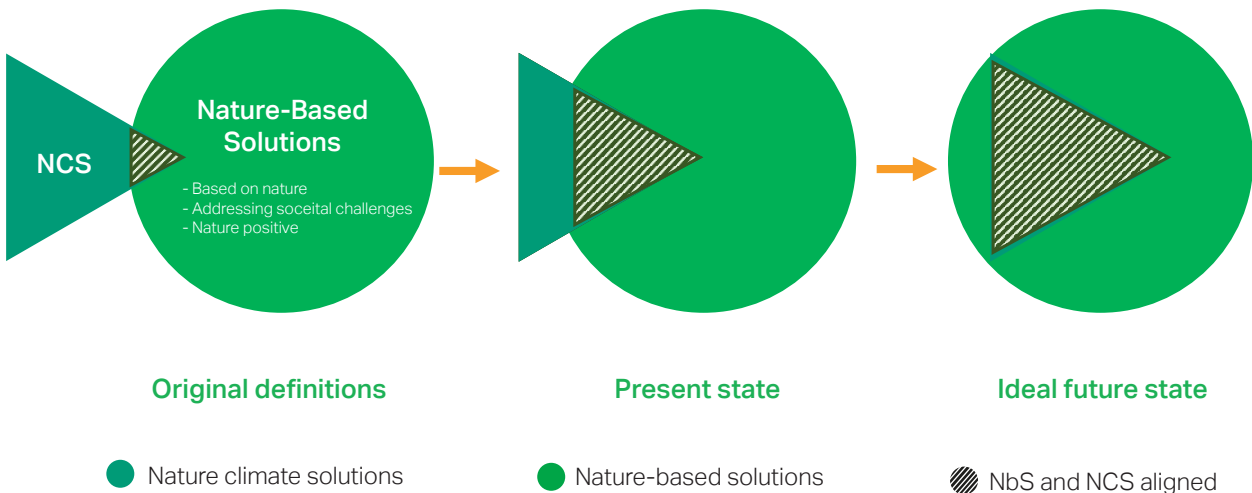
NCS

Nature-Based Solutions

- Based on nature
- Addressing soceital challenges
- Nature positive

Original definitions

Present state

Ideal future state

Nature climate solutions

Nature-based solutions

NbS and NCS aligned